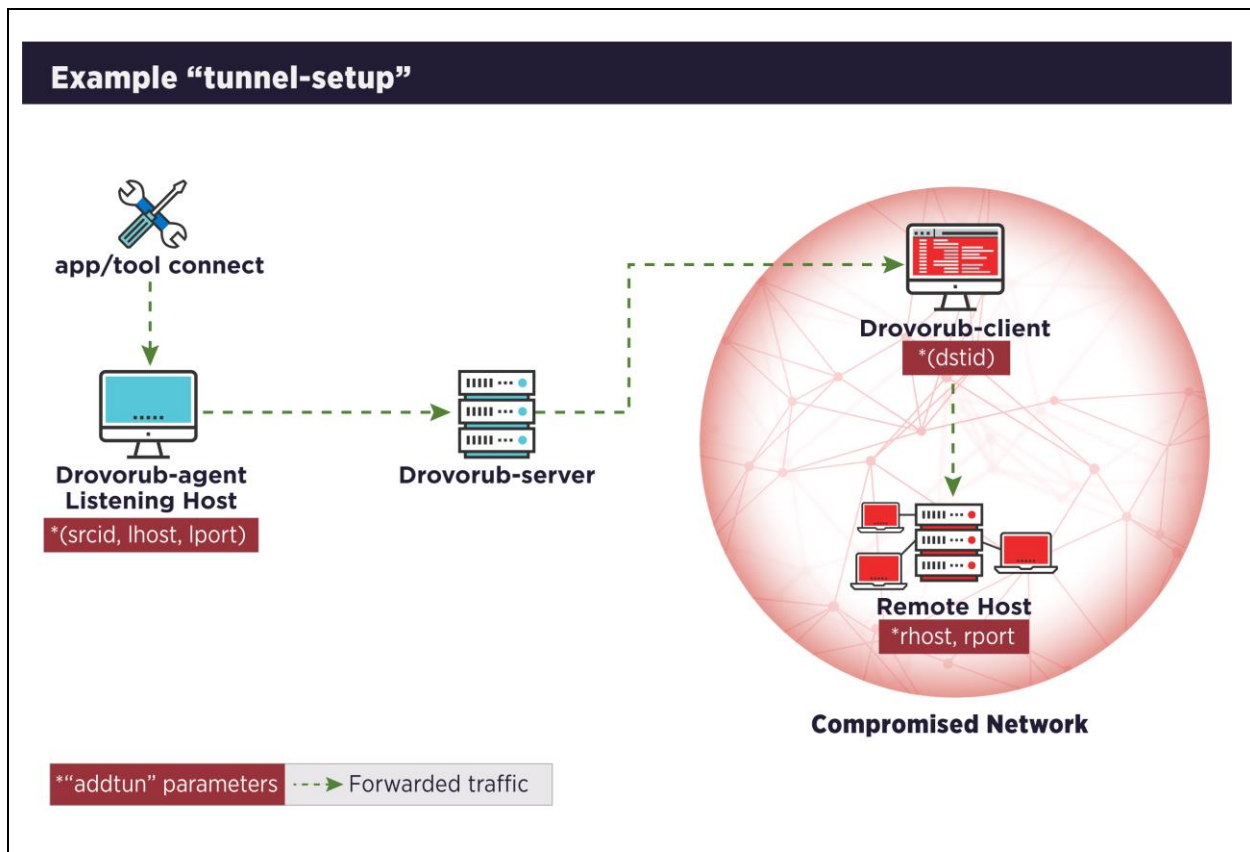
Example “tunnel-setup”

app/tool connect

Drovorub-agent Listening Host
*(srcid, lhost, lport)

Drovorub-server

Drovorub-client
*(dstid)

Remote Host
*rhost, rport

Compromised Network

*“addtun” parameters

Forwarded traffic